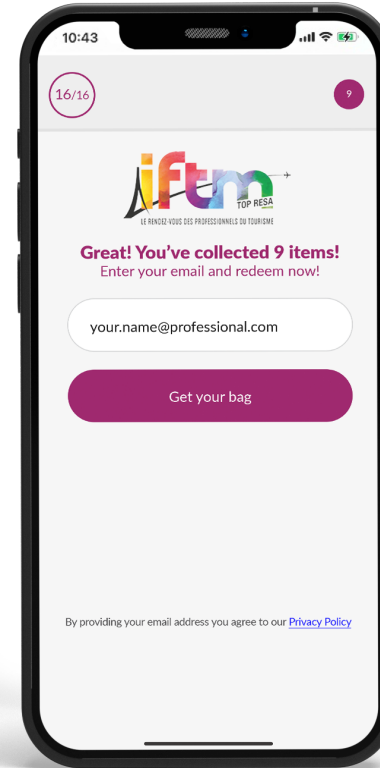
10:43

16/16

9

iftm
TOP RESA
LE RENDEZ-VOUS DES PROFESSIONNELS DU TOURISME

Great! You've collected 9 items!
Enter your email and redeem now!

your.name@professional.com

Get your bag

By providing your email address you agree to our Privacy Policy